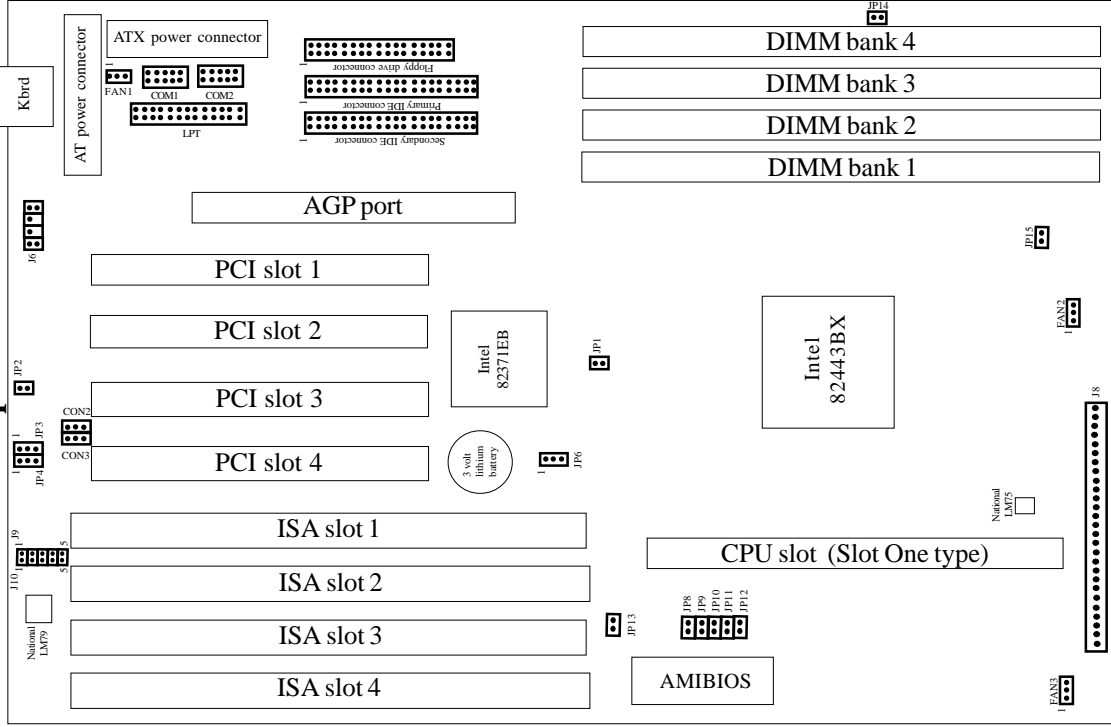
Kbrd

AT power connector

ATX power connector

FAN1

COM1

COM2

LPT

1

Floppy drive connector

1

Primary IDE connector

1

Secondary IDE connector

JP14

DIMM bank 4

DIMM bank 3

DIMM bank 2

DIMM bank 1

AGP port

J6

JP15

PCI slot 1

PCI slot 2

Intel 82371EB

JP1

Intel 82443BX

FAN2

1

JP2

PCI slot 3

J8

CON2

1

JP3

CON3

JP4

1

PCI slot 4

3 volt lithium battery

1

JP6

National LM75

ISA slot 1

J9

1

5

J10

1

5

CPU slot (Slot One type)

ISA slot 2

National LM79

JP8

JP9

JP10

JP11

JP12

JP13

ISA slot 3

ISA slot 4

AMIBIOS

FAN3

1